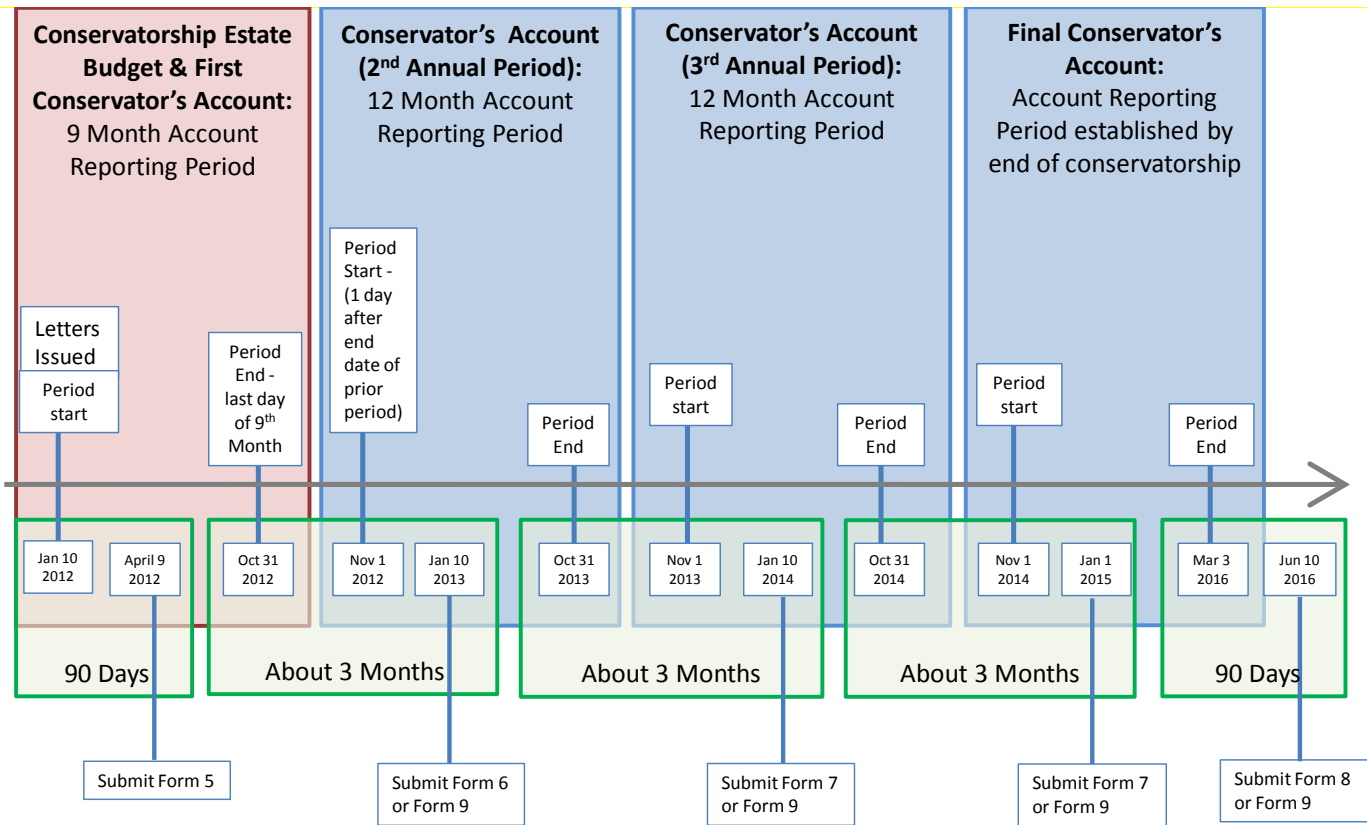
**Conservatorship Estate Budget & First Conservator's Account:** 9 Month Account Reporting Period

**Conservator's Account ($2^{nd}$ Annual Period):** 12 Month Account Reporting Period

**Conservator's Account ($3^{rd}$ Annual Period):** 12 Month Account Reporting Period

**Final Conservator's Account:** Account Reporting Period established by end of conservatorship

Letters Issued

Period start

Period End - last day of $9^{th}$ Month

Period Start - (1 day after end date of prior period)

Period End

Period start

Period End

Period start

Period End

Jan 10 2012

April 9 2012

Oct 31 2012

Nov 1 2012

Jan 10 2013

Oct 31 2013

Nov 1 2013

Jan 10 2014

Oct 31 2014

Nov 1 2014

Jan 1 2015

Mar 3 2016

Jun 10 2016

90 Days

About 3 Months

About 3 Months

About 3 Months

90 Days

Submit Form 5

Submit Form 6 or Form 9

Submit Form 7 or Form 9

Submit Form 7 or Form 9

Submit Form 8 or Form 9